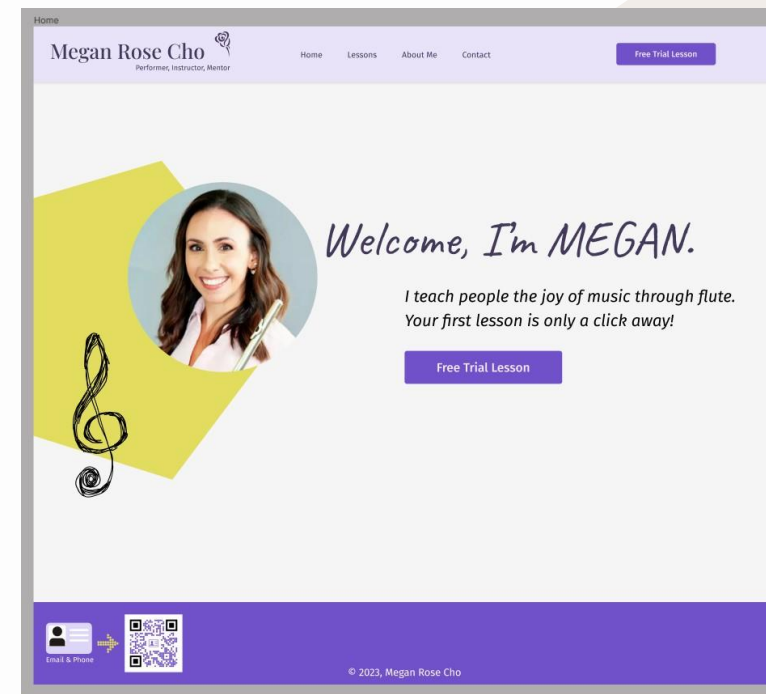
Home

Megan Rose Cho
Performer, Instructor, Mentor

Home Lessons About Me Contact

Free Trial Lesson

Welcome, I'm MEGAN.

I teach people the joy of music through flute. Your first lesson is only a click away!

Free Trial Lesson

Email & Phone

© 2023, Megan Rose Cho